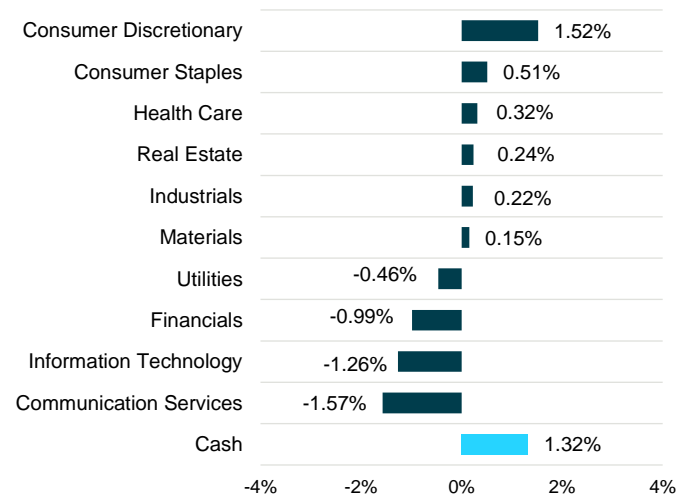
Consumer Discretionary 1.52%
Consumer Staples 0.51%
Health Care 0.32%
Real Estate 0.24%
Industrials 0.22%
Materials 0.15%
Utilities -0.46%
Financials -0.99%
Information Technology -1.26%
Communication Services -1.57%
Cash 1.32%

-4% -2% 0% 2% 4%